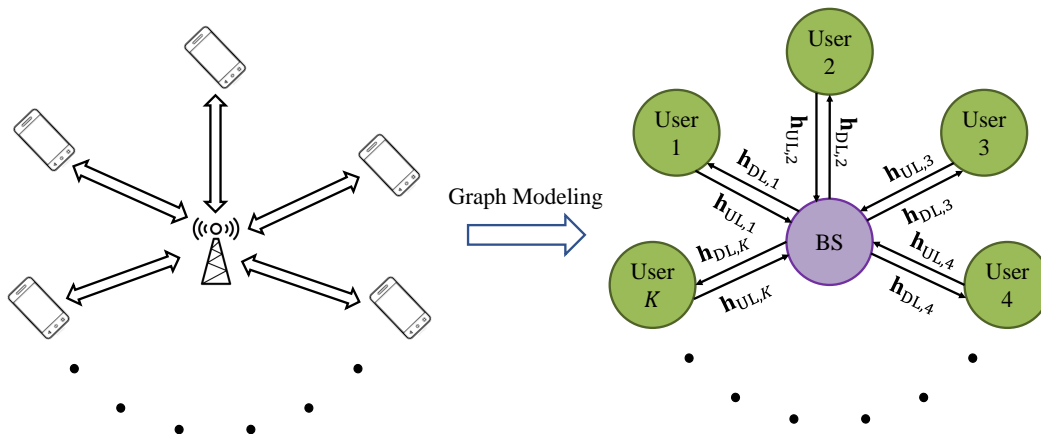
Graph Modeling

User 2

User 1

User 3

User $K$

BS

User 4

$\mathbf{h}_{\mathrm{UL},2}$

$\mathbf{h}_{\mathrm{DL},2}$

$\mathbf{h}_{\mathrm{DL},1}$

$\mathbf{h}_{\mathrm{UL},1}$

$\mathbf{h}_{\mathrm{UL},3}$

$\mathbf{h}_{\mathrm{DL},3}$

$\mathbf{h}_{\mathrm{DL},K}$

$\mathbf{h}_{\mathrm{UL},K}$

$\mathbf{h}_{\mathrm{UL},4}$

$\mathbf{h}_{\mathrm{DL},4}$